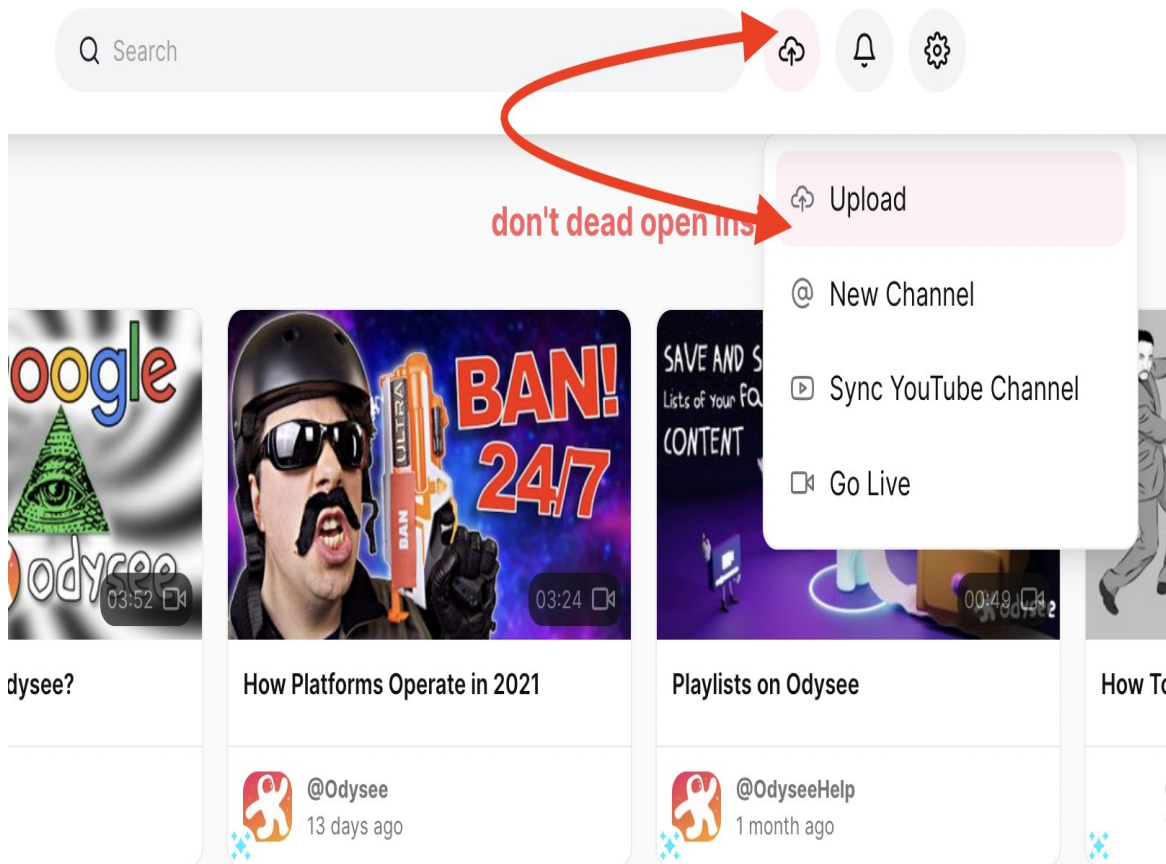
Search

Upload

don't dead open ins

New Channel

Sync YouTube Channel

Go Live

oogle

odysee

03:52

BAN! 24/7

ULTRA

BAN

03:24

SAVE AND S

Lists of Your FA

CONTENT

00:49

odysee

dysee?

How Platforms Operate in 2021

@Odysee

13 days ago

Playlists on Odysee

@OdyseeHelp

1 month ago

How To